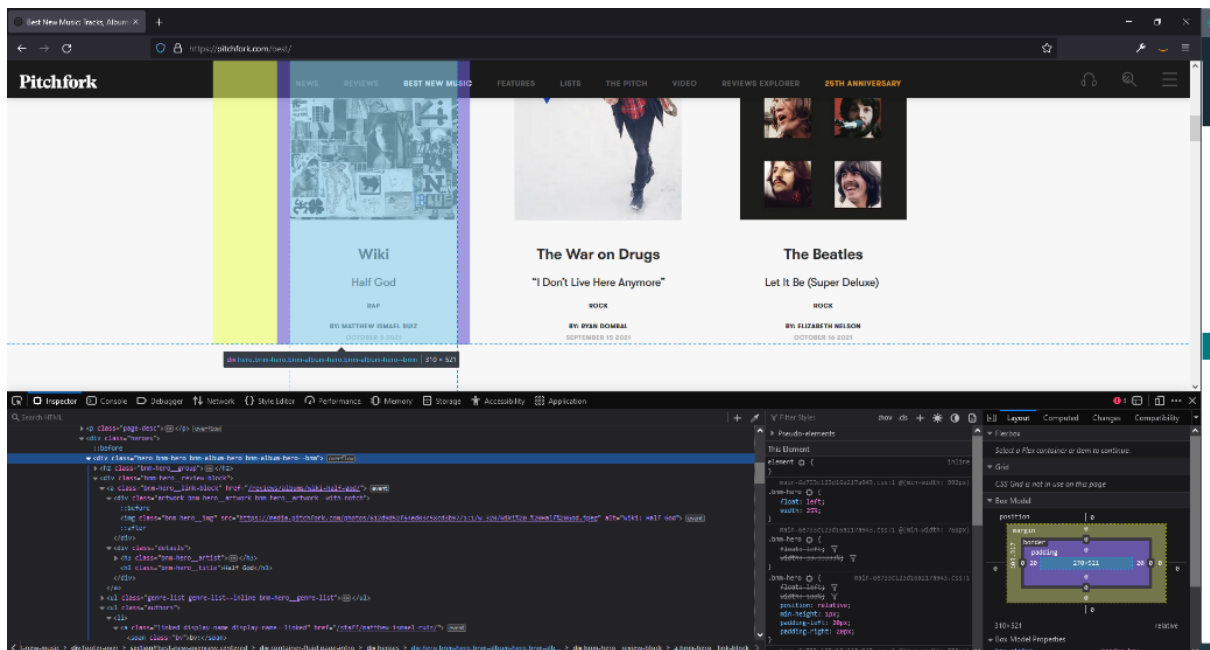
Best New Music: Tracks, Album ×
+
https://pitchfork.com/best/
Pitchfork
NEWS REVIEWS BEST NEW MUSIC FEATURES LISTS THE PITCH VIDEO REVIEWS EXPLORER 25TH ANNIVERSARY

Wiki
Half God
RAP
BY: MATTHEW ISMAEL RUIZ
OCTOBER 5 2021

The War on Drugs
"I Don't Live Here Anymore"
ROCK
BY: RYAN DOMBAL
SEPTEMBER 15 2021

The Beatles
Let It Be (Super Deluxe)
ROCK
BY: ELIZABETH NELSON
OCTOBER 16 2021

div.bm-hero.bm-hero-album-hero.bm-album-hero--bnm | 310 × 521

Inspector Console Debugger Network Style Editor Performance Memory Storage Accessibility Application
Search HTML
<p class="page-desc"> </p>
<div class="heroes">
::before
<div class="bnm-hero bnm-hero-album-hero bnm-album-hero--bnm"> overflow
<h2 class="bnm-hero__group"> </h2>
<div class="bnm-hero__review-block">
<a class="bnm-hero__link-block" href="/reviews/albums/wiki-half-god/"> event
<div class="artwork bnm-hero__artwork bnm-hero__artwork--with-notch">
::before
<img class="bnm-hero__img" src="https://media.pitchfork.com/photos/..." alt="Wiki: Half God"> event
</div>
<div class="details">
<h1 class="bnm-hero__artist"> </h1>
<h3 class="bnm-hero__title">Half God</h3>
</div>
<ul class="genre-list genre-list--inline bnm-hero__genre-list"> </ul>
<ul class="authors">
<li>
<a class="linked display-name display-name--linked" href="/staff/matthew-ismael-ruiz/"> event
<span class="by">by:</span>

Filter Styles
:hov .cls
Pseudo-elements
This Element
element { inline
.bnm-hero {
float: left;
width: 25%;
}
.bnm-hero {
float: left;
width: ...;
}
.bnm-hero {
float: left;
width: auto;
position: relative;
min-height: 1px;
padding-left: 20px;
padding-right: 20px;

Layout Computed Changes Compatibility
Flexbox
Select a Flex container or item to continue.
Grid
CSS Grid is not in use on this page
Box Model
position 0
margin
border
padding
0 20 270×521 20 0
0
310×521 relative
Box Model Properties